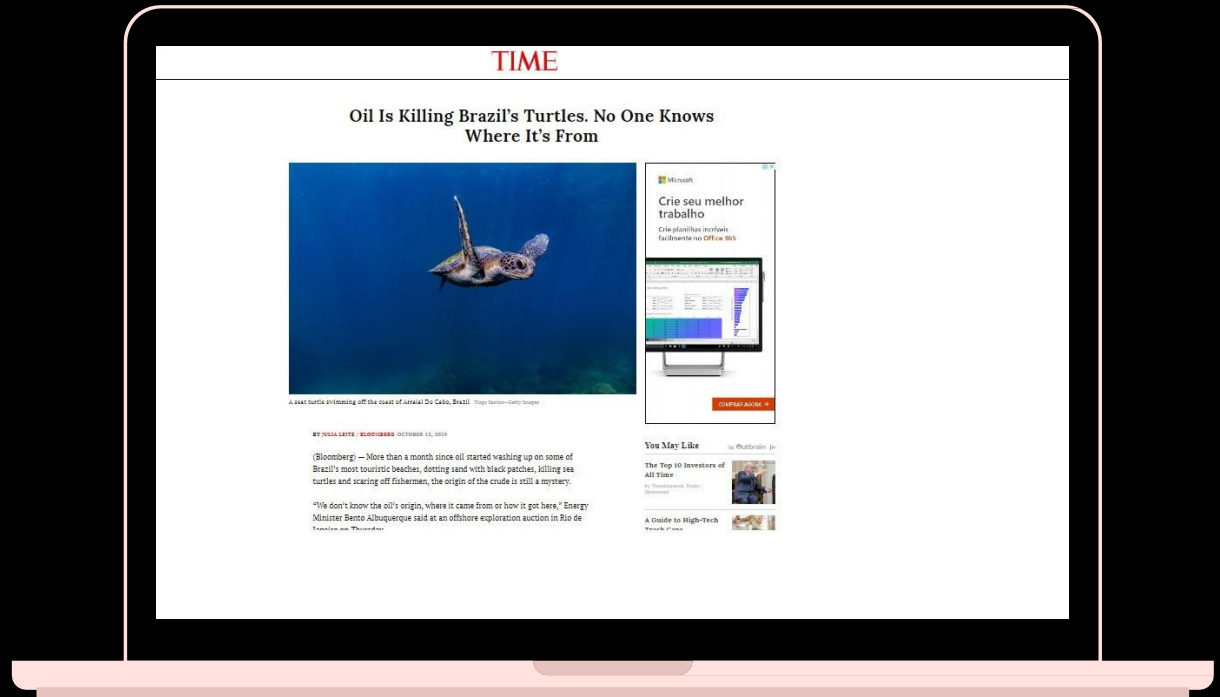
TIME

Oil Is Killing Brazil's Turtles. No One Knows Where It's From

A sea turtle swimming off the coast of Arraial Do Cabo, Brazil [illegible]

Microsoft

Crie seu melhor trabalho

Crie planilhas incríveis facilmente no Office 365

COMPRAR AGORA →

BY JULIA LEITE / BLOOMBERG OCTOBER 12, 2019

(Bloomberg) — More than a month since oil started washing up on some of Brazil's most touristic beaches, dotting sand with black patches, killing sea turtles and scaring off fishermen, the origin of the crude is still a mystery.

"We don't know the oil's origin, where it came from or how it got here," Energy Minister Bento Albuquerque said at an offshore exploration auction in Rio de Janeiro on Thursday.

You May Like

by Outbrain

The Top 10 Investors of All Time

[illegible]

A Guide to High-Tech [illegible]